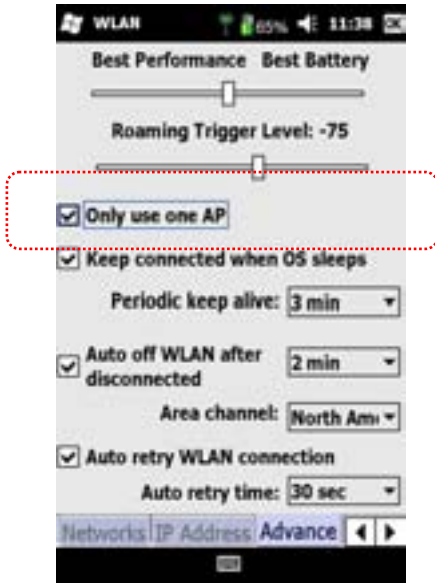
WLAN 65% 11:38 OK

Best Performance Best Battery

Roaming Trigger Level: -75

Only use one AP

Keep connected when OS sleeps

Periodic keep alive: 3 min

Auto off WLAN after disconnected 2 min

Area channel: North Am

Auto retry WLAN connection

Auto retry time: 30 sec

Networks IP Address Advance